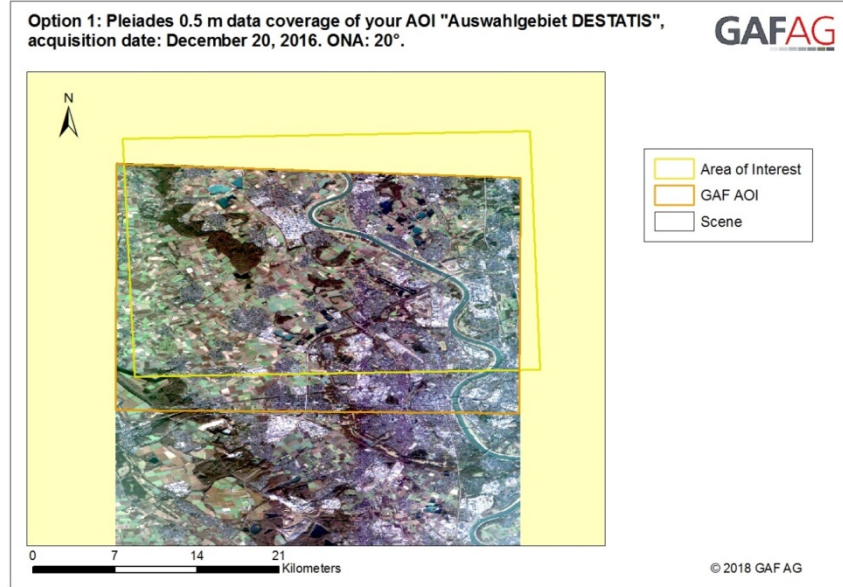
Option 1: Pleiades 0.5 m data coverage of your AOI "Auswahlgebiet DESTATIS", acquisition date: December 20, 2016. ONA: 20°.

GAFAG

N

Area of Interest
GAF AOI
Scene

0 7 14 21
Kilometers

© 2018 GAF AG